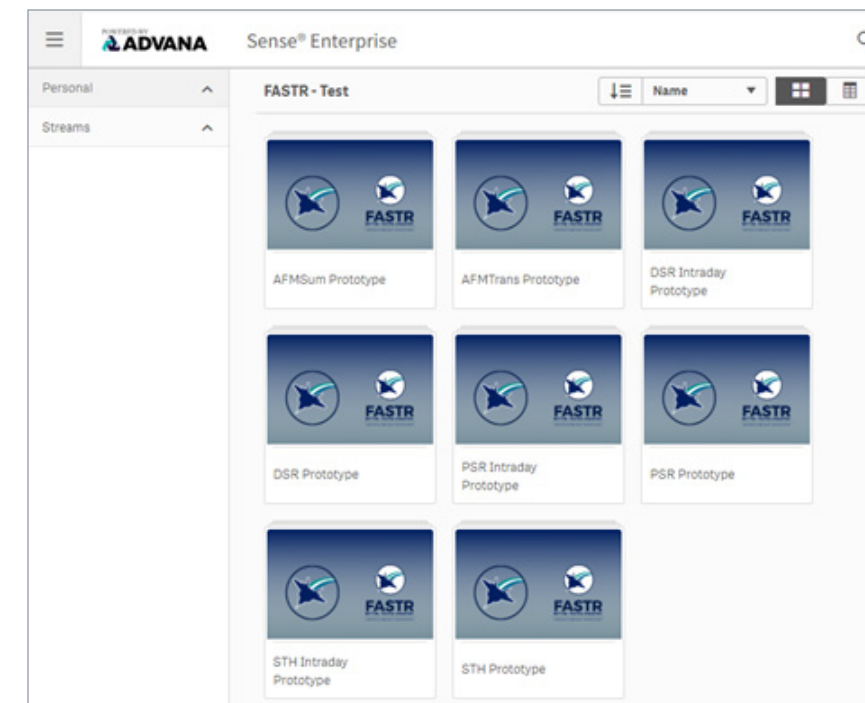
POWERED BY
ADVANA

Sense® Enterprise

Personal

Streams

FASTR - Test

Name

FASTR

AFMSum Prototype

FASTR

AFMTrans Prototype

FASTR

DSR Intraday Prototype

FASTR

DSR Prototype

FASTR

PSR Intraday Prototype

FASTR

PSR Prototype

FASTR

STH Intraday Prototype

FASTR

STH Prototype